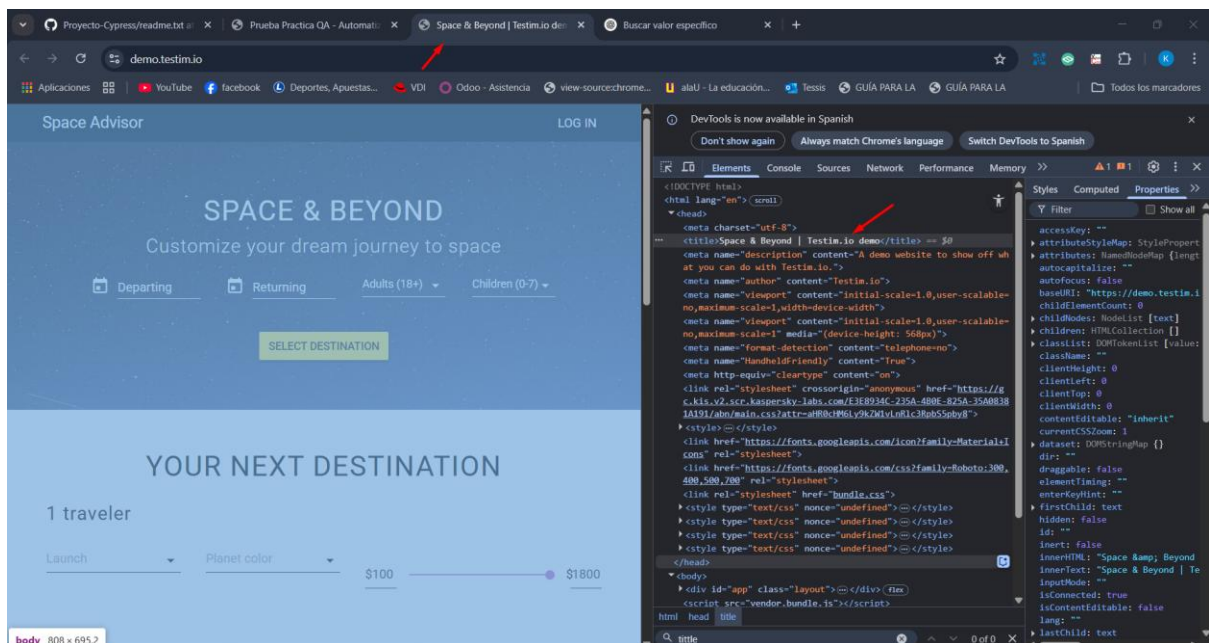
Proyecto-Cypress/readme.txt at × Prueba Practica QA - Automati × Space & Beyond | Testim.io dem × Buscar valor especifico × +

demo.testim.io

Aplicaciones YouTube facebook Deportes, Apuestas... VDI Odoo - Asistencia view-source:chrome... alaU - La educación... Tessis GUÍA PARA LA GUÍA PARA LA Todos los marcadores

Space Advisor LOG IN

SPACE & BEYOND

Customize your dream journey to space

Departing Returning Adults (18+) Children (0-7)

SELECT DESTINATION

YOUR NEXT DESTINATION

1 traveler

Launch Planet color $100 $1800

body 808 × 695.2

DevTools is now available in Spanish

Don't show again Always match Chrome's language Switch DevTools to Spanish

Elements Console Sources Network Performance Memory >> 1 1

<!DOCTYPE html>
<html lang="en"> scroll
<head>
<meta charset="utf-8">
<title>Space & Beyond | Testim.io demo</title> == $0
<meta name="description" content="A demo website to show off what you can do with Testim.io.">
<meta name="author" content="Testim.io">
<meta name="viewport" content="initial-scale=1.0,user-scalable=no,maximum-scale=1,width=device-width">
<meta name="viewport" content="initial-scale=1.0,user-scalable=no,maximum-scale=1" media="(device-height: 568px)">
<meta name="format-detection" content="telephone=no">
<meta name="HandheldFriendly" content="True">
<meta http-equiv="cleartype" content="on">
<link rel="stylesheet" crossorigin="anonymous" href="https://gc.kis.v2.scr.kaspersky-labs.com/E3E8934C-235A-480E-825A-35A08381A191/abn/main.css?attr=aHR0cHM6Ly9kZW1vLnRlc3RpbS5pby8">
<style>…</style>
<link href="https://fonts.googleapis.com/icon?family=Material+Icons" rel="stylesheet">
<link href="https://fonts.googleapis.com/css?family=Roboto:300,400,500,700" rel="stylesheet">
<link rel="stylesheet" href="bundle.css">
<style type="text/css" nonce="undefined">…</style>
<style type="text/css" nonce="undefined">…</style>
<style type="text/css" nonce="undefined">…</style>
<style type="text/css" nonce="undefined">…</style>
</head>
<body>
<div id="app" class="layout">…</div> flex
<script src="vendor.bundle.js"></script>

html head title

tittle 0 of 0

Styles Computed Properties >>
Filter Show all
accessKey: ""
attributeStyleMap: StylePropert
attributes: NamedNodeMap {lengt
autocapitalize: ""
autofocus: false
baseURI: "https://demo.testim.i
childElementCount: 0
childNodes: NodeList [text]
children: HTMLCollection []
classList: DOMTokenList [value:
className: ""
clientHeight: 0
clientLeft: 0
clientTop: 0
clientWidth: 0
contentEditable: "inherit"
currentCSSZoom: 1
dataset: DOMStringMap {}
dir: ""
draggable: false
elementTiming: ""
enterKeyHint: ""
firstChild: text
hidden: false
id: ""
inert: false
innerHTML: "Space &amp; Beyond
innerText: "Space & Beyond | Te
inputMode: ""
isConnected: true
isContentEditable: false
lang: ""
lastChild: text